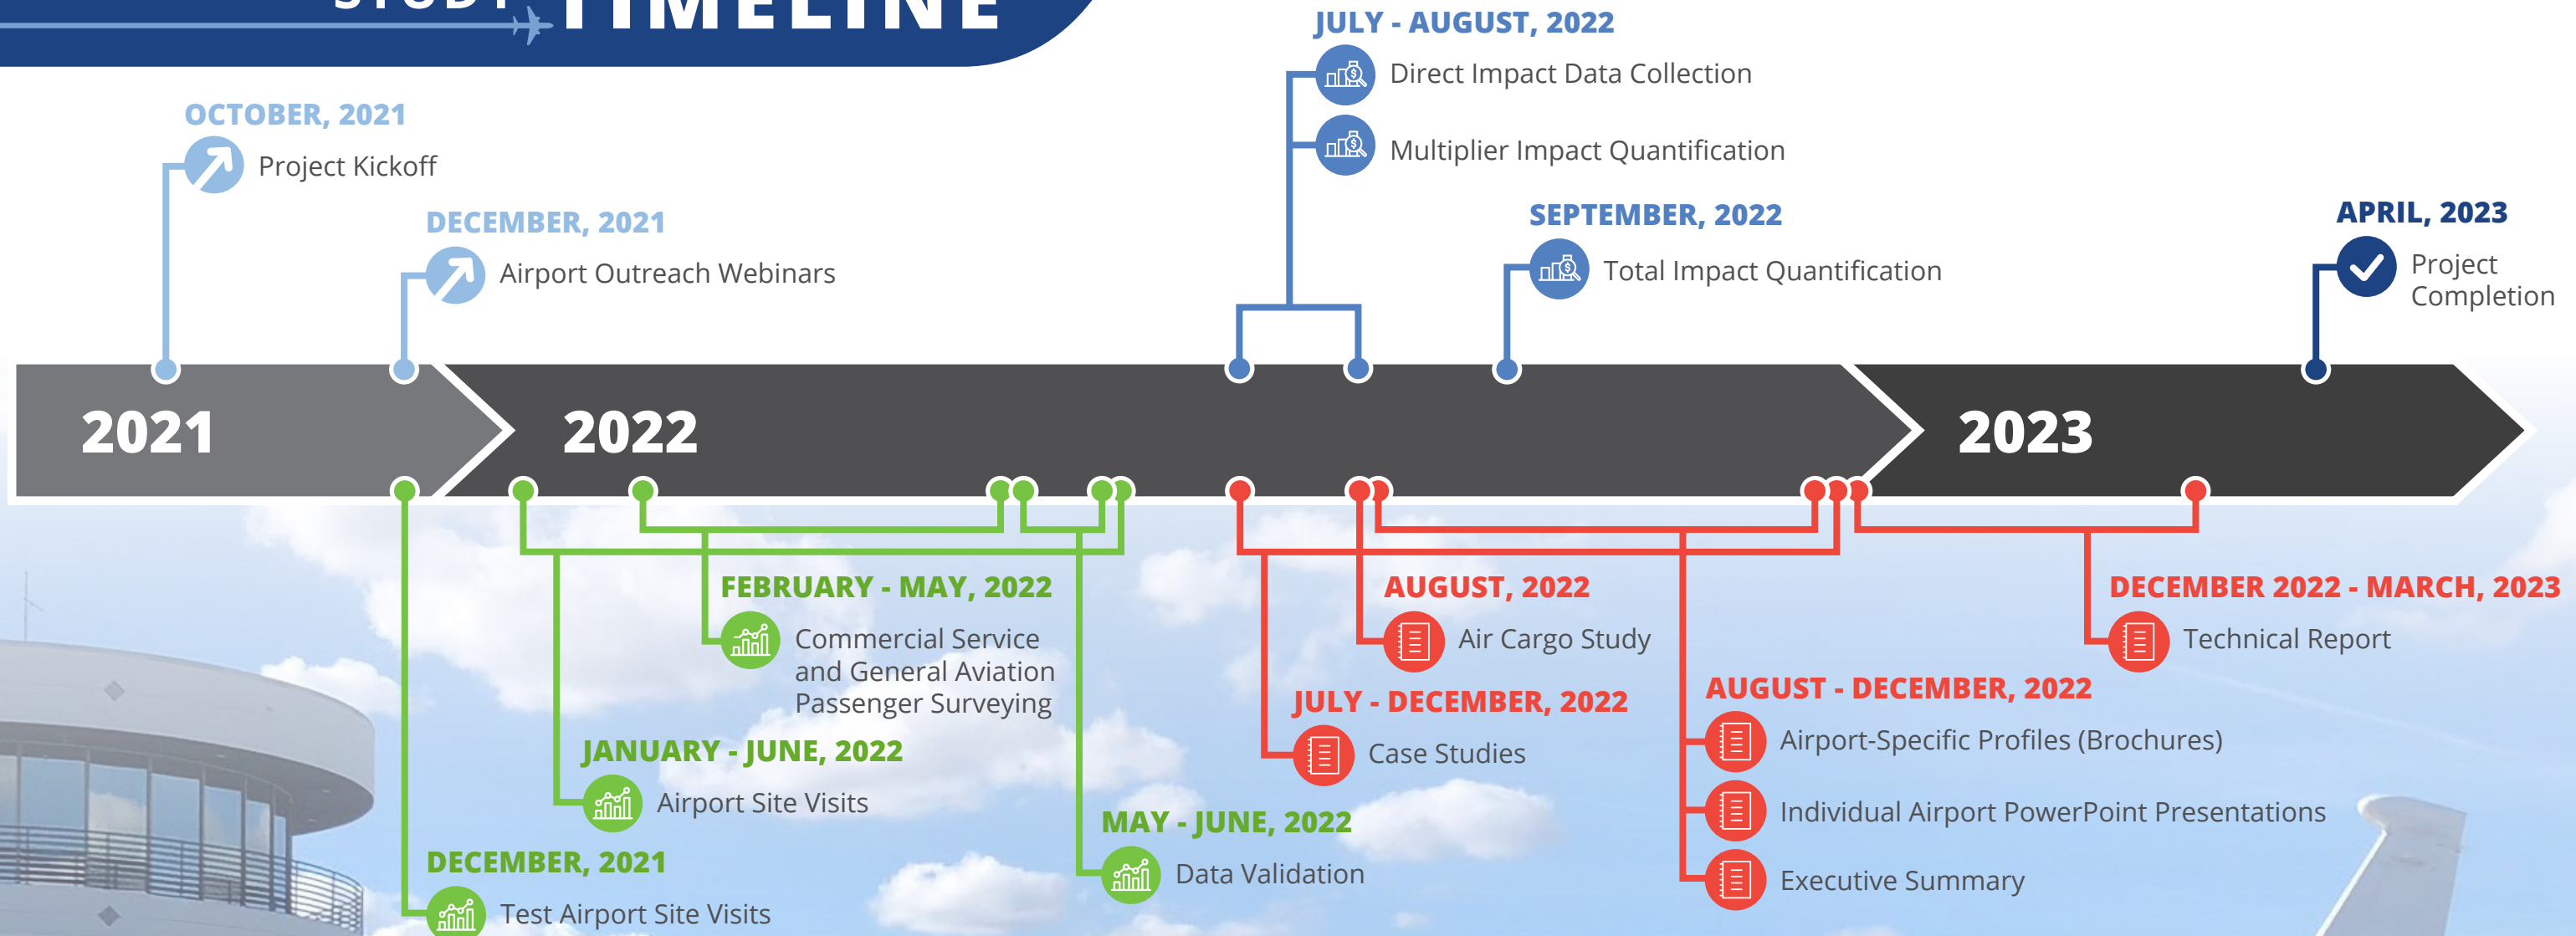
STUDY TIMELINE

OCTOBER, 2021
Project Kickoff

DECEMBER, 2021
Airport Outreach Webinars

JULY - AUGUST, 2022
Direct Impact Data Collection
Multiplier Impact Quantification

SEPTEMBER, 2022
Total Impact Quantification

APRIL, 2023
Project Completion

2021
2022
2023

FEBRUARY - MAY, 2022
Commercial Service and General Aviation Passenger Surveying

JANUARY - JUNE, 2022
Airport Site Visits

DECEMBER, 2021
Test Airport Site Visits

MAY - JUNE, 2022
Data Validation

AUGUST, 2022
Air Cargo Study

JULY - DECEMBER, 2022
Case Studies

AUGUST - DECEMBER, 2022
Airport-Specific Profiles (Brochures)
Individual Airport PowerPoint Presentations
Executive Summary

DECEMBER 2022 - MARCH, 2023
Technical Report